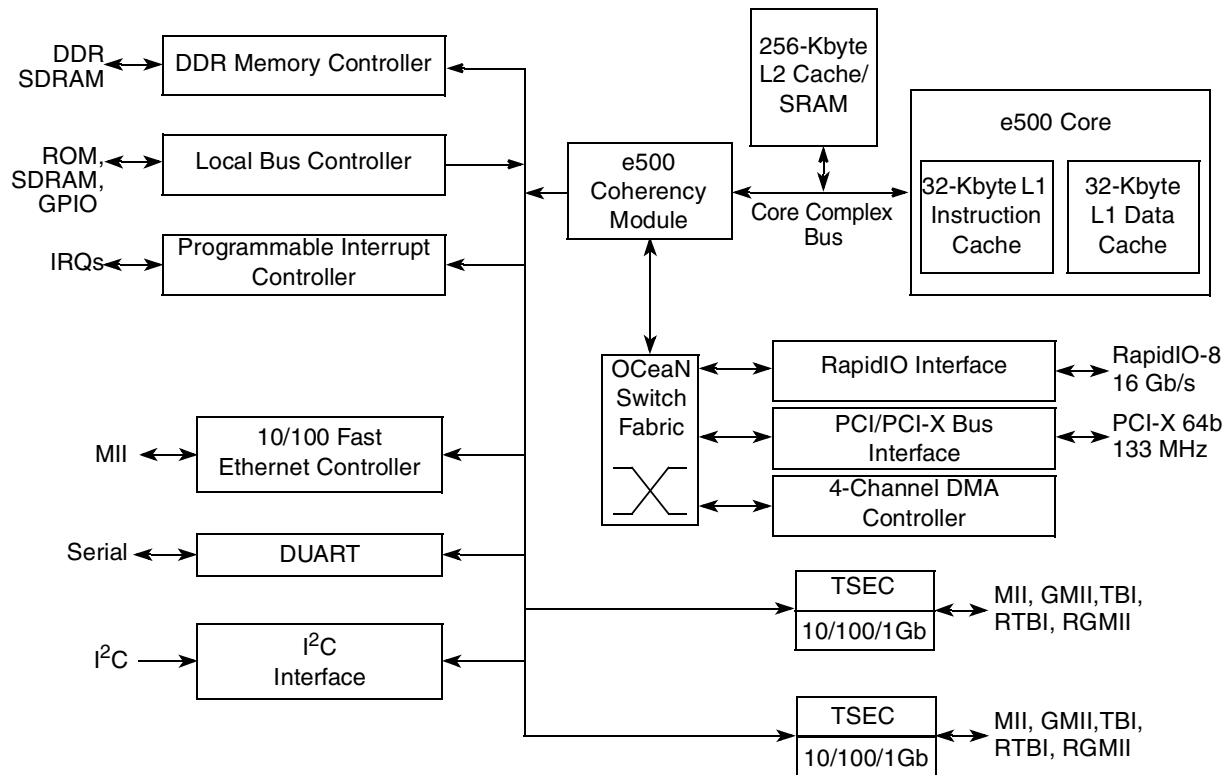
DDR SDRAM

DDR Memory Controller

256-Kbyte L2 Cache/ SRAM

e500 Core

ROM, SDRAM, GPIO

Local Bus Controller

e500 Coherency Module

32-Kbyte L1 Instruction Cache

32-Kbyte L1 Data Cache

Core Complex Bus

IRQs

Programmable Interrupt Controller

OCeaN Switch Fabric

RapidIO Interface

RapidIO-8 16 Gb/s

PCI/PCI-X Bus Interface

PCI-X 64b 133 MHz

MII

10/100 Fast Ethernet Controller

4-Channel DMA Controller

Serial

DUART

TSEC

10/100/1Gb

MII, GMII,TBI, RTBI, RGMII

$I^2C$

$I^2C$ Interface

TSEC

10/100/1Gb

MII, GMII,TBI, RTBI, RGMII